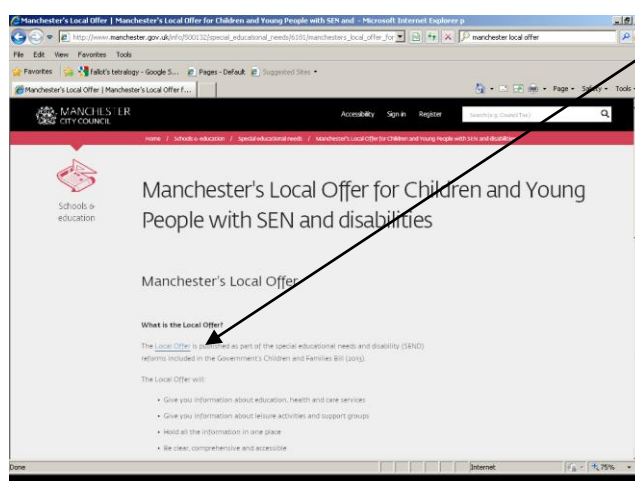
Manchester's Local Offer | Manchester's Local Offer for Children and Young People with SEN and - Microsoft Internet Explorer p

http://www.manchester.gov.uk/info/500132/special_educational_needs/6181/manchesters_local_offer_for

manchester local offer

File Edit View Favorites Tools

Favorites | fallot's tetralogy - Google S... Pages - Default Suggested Sites

Manchester's Local Offer | Manchester's Local Offer f...

Page Safety Tools

MANCHESTER CITY COUNCIL

Accessibility Sign in Register

Search (e.g. Council Tax)

Home / Schools & education / Special educational needs / Manchester's Local Offer for Children and Young People with SEN and disabilities

Schools & education

Manchester's Local Offer for Children and Young People with SEN and disabilities

Manchester's Local Offer

What is the Local Offer?

The Local Offer is published as part of the special educational needs and disability (SEND) reforms included in the Government's Children and Families Bill (2013).

The Local Offer will:

• Give you information about education, health and care services

• Give you information about leisure activities and support groups

• Hold all the information in one place

• Be clear, comprehensive and accessible

Done

Internet

75%